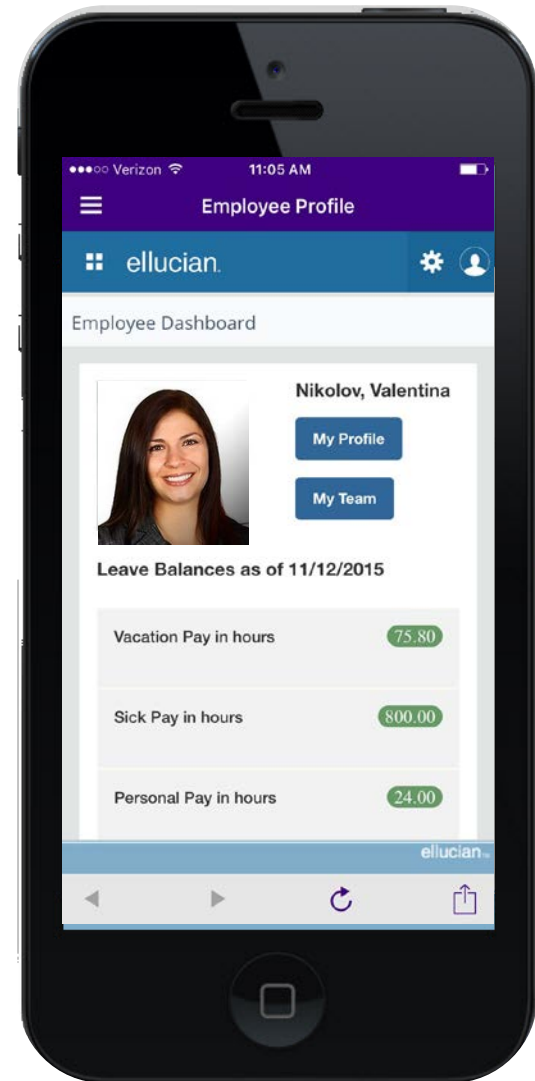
●●●○○ Verizon 11:05 AM

Employee Profile

ellucian.

Employee Dashboard

Nikolov, Valentina

My Profile

My Team

Leave Balances as of 11/12/2015

Vacation Pay in hours 75.80

Sick Pay in hours 800.00

Personal Pay in hours 24.00

ellucian.